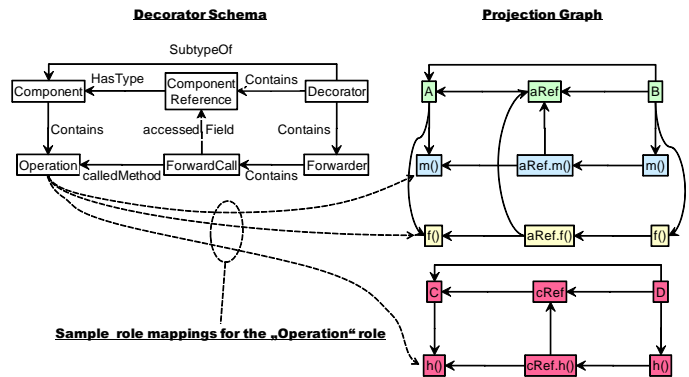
Decorator Schema

Projection Graph

SubtypeOf

HasType

Component

Component Reference

Contains

Decorator

Contains

accessed_Field

Contains

Operation

calledMethod

ForwardCall

Contains

Forwarder

A

aRef

B

m()

aRef.m()

m()

f()

aRef.f()

f()

C

cRef

D

h()

cRef.h()

h()

Sample role mappings for the „Operation“ role